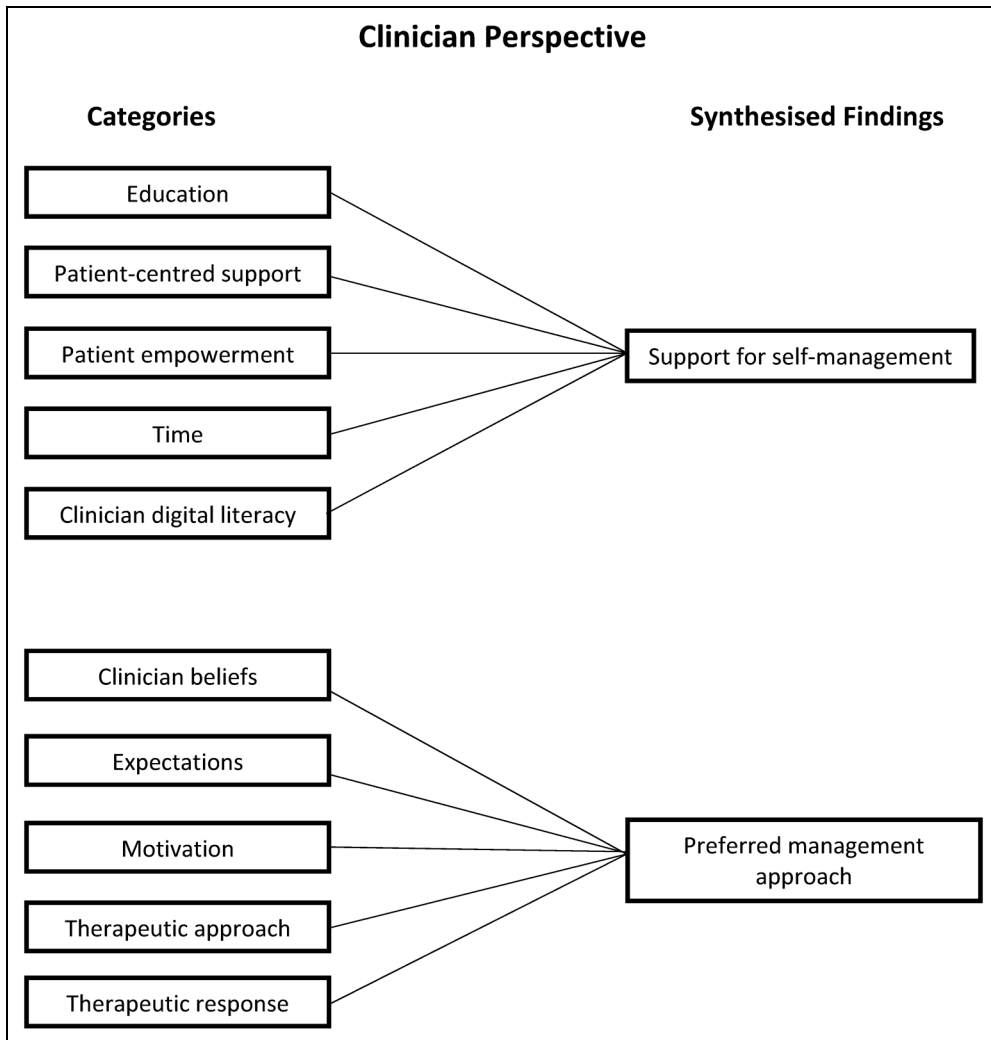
Clinician Perspective

Categories

Synthesised Findings

Education

Patient-centred support

Patient empowerment

Time

Clinician digital literacy

Support for self-management

Clinician beliefs

Expectations

Motivation

Therapeutic approach

Therapeutic response

Preferred management approach